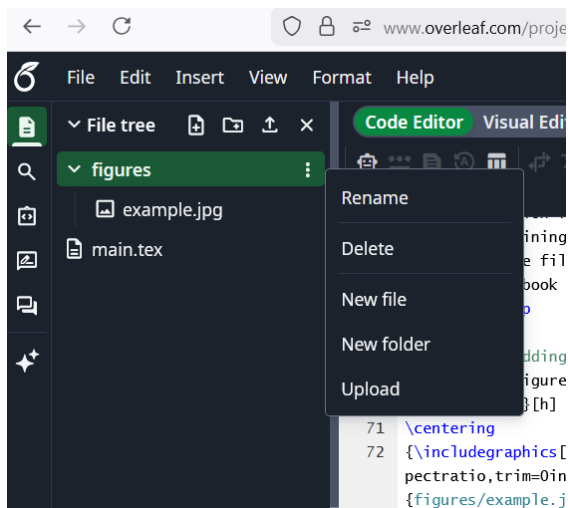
www.overleaf.com/proje

File Edit Insert View Format Help

File tree

figures

example.jpg

main.tex

Code Editor Visual Edit

Rename

Delete

New file

New folder

Upload

ining
e fil
book
o

dding
igure
}[h]

71 \centering
72 {\includegraphics[
pectratio,trim=0in
{figures/example.j